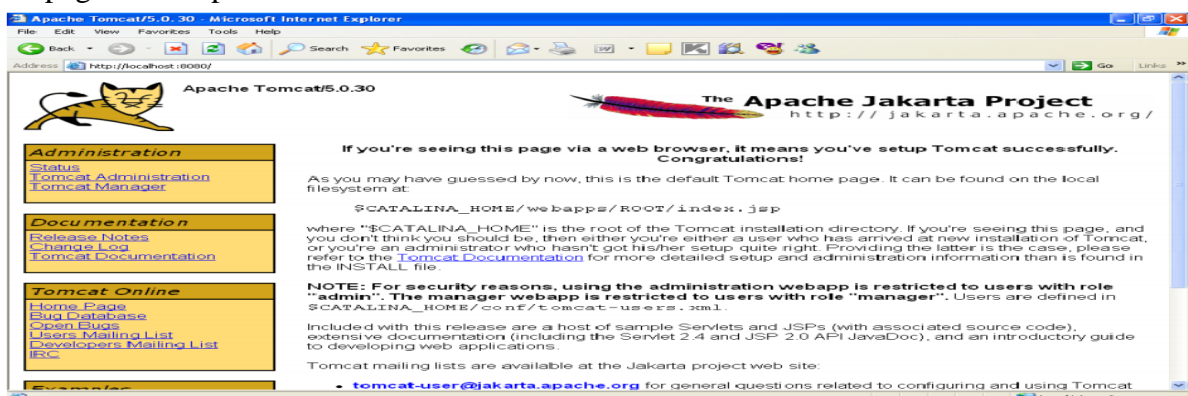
Apache Tomcat/5.0.30 - Microsoft Internet Explorer

File Edit View Favorites Tools Help

Back Search Favorites

Address http://localhost:8080/ Go Links

Apache Tomcat/5.0.30

The Apache Jakarta Project
http://jakarta.apache.org/

Administration
Status
Tomcat Administration
Tomcat Manager

Documentation
Release Notes
Change Log
Tomcat Documentation

Tomcat Online
Home Page
Bug Database
Open Bugs
Users Mailing List
Developers Mailing List
IRC

Examples

If you're seeing this page via a web browser, it means you've setup Tomcat successfully. Congratulations!

As you may have guessed by now, this is the default Tomcat home page. It can be found on the local filesystem at:

$CATALINA_HOME/webapps/ROOT/index.jsp

where "$CATALINA_HOME" is the root of the Tomcat installation directory. If you're seeing this page, and you don't think you should be, then either you're either a user who has arrived at new installation of Tomcat, or you're an administrator who hasn't got his/her setup quite right. Providing the latter is the case, please refer to the Tomcat Documentation for more detailed setup and administration information than is found in the INSTALL file.

NOTE: For security reasons, using the administration webapp is restricted to users with role "admin". The manager webapp is restricted to users with role "manager". Users are defined in $CATALINA_HOME/conf/tomcat-users.xml.

Included with this release are a host of sample Servlets and JSPs (with associated source code), extensive documentation (including the Servlet 2.4 and JSP 2.0 API JavaDoc), and an introductory guide to developing web applications.

Tomcat mailing lists are available at the Jakarta project web site:

• tomcat-user@jakarta.apache.org for general questions related to configuring and using Tomcat